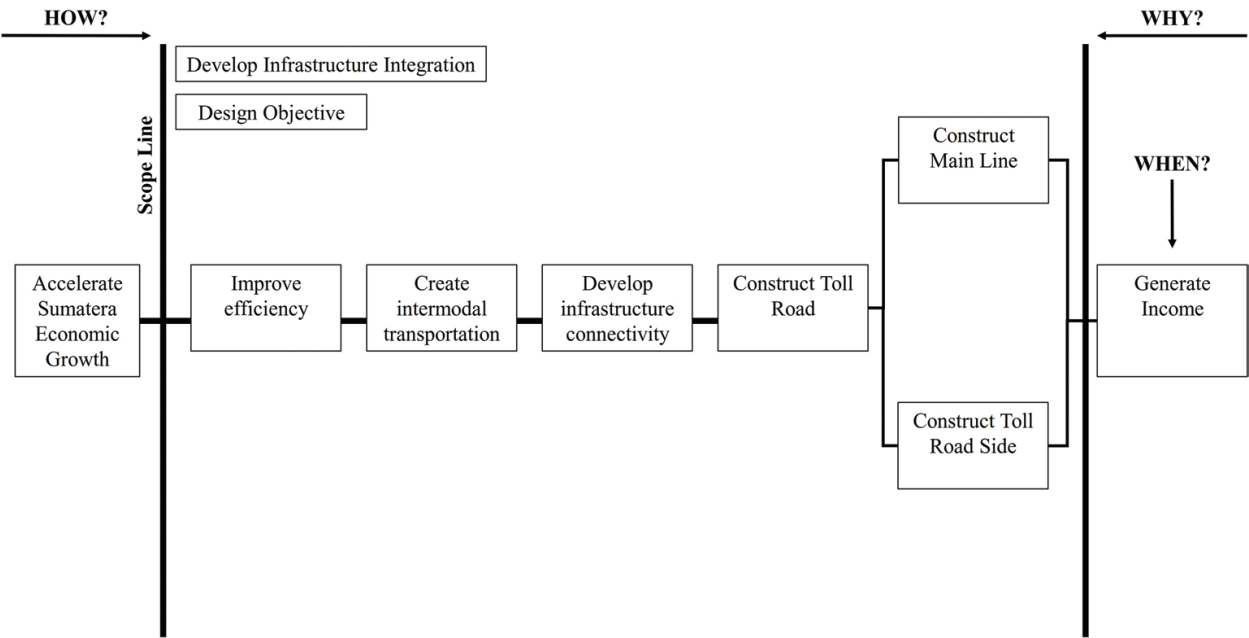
HOW?

WHY?

Develop Infrastructure Integration

Design Objective

Scope Line

Construct Main Line

WHEN?

Accelerate Sumatera Economic Growth

Improve efficiency

Create intermodal transportation

Develop infrastructure connectivity

Construct Toll Road

Generate Income

Construct Toll Road Side